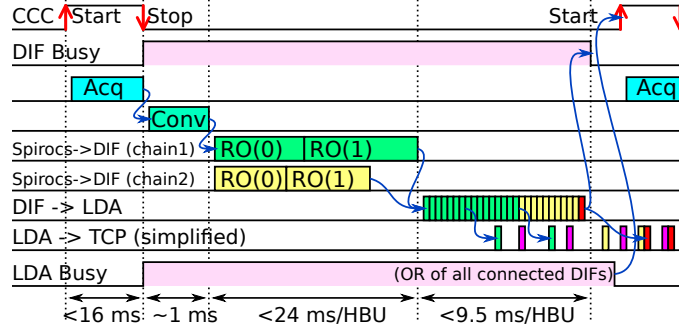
CCC Start Stop Start

DIF Busy

Acq

Conv

Acq

Spirocs->DIF (chain1) RO(0) RO(1)

Spirocs->DIF (chain2) RO(0) RO(1)

DIF -> LDA

LDA -> TCP (simplified)

LDA Busy

(OR of all connected DIFs)

<16 ms ~1 ms <24 ms/HBU <9.5 ms/HBU